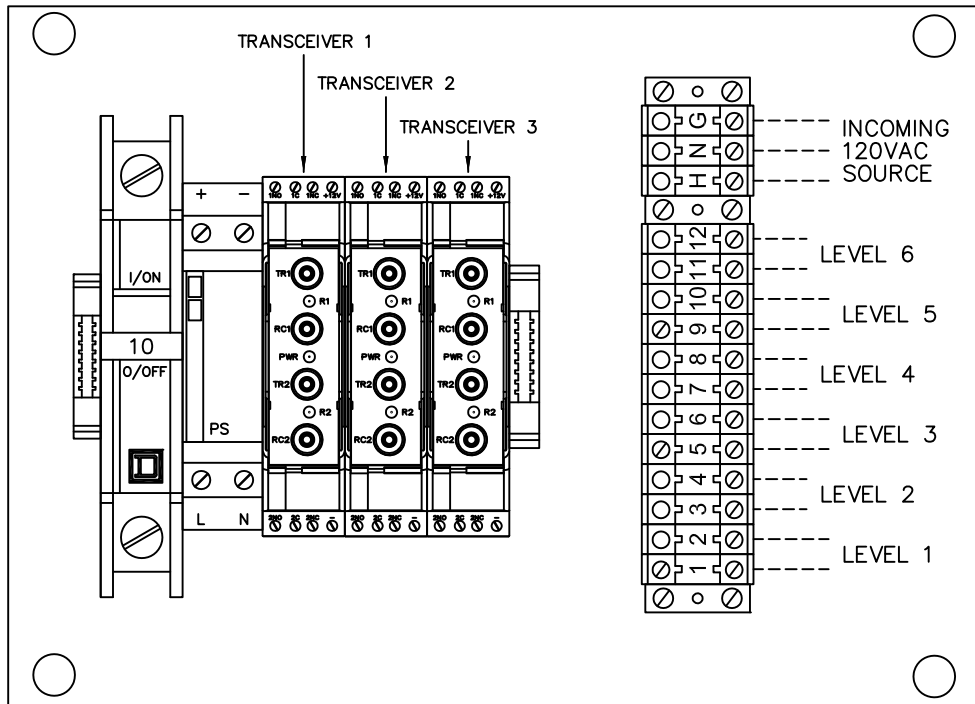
TRANSCEIVER 1

TRANSCEIVER 2

TRANSCEIVER 3

+ −

I/ON

10

O/OFF

PS

L N

1NO 1C 1NC +12V 1NO 1C 1NC +12V 1NO 1C 1NC +12V

TR1 R1 RC1 PWR TR2 R2 RC2

TR1 R1 RC1 PWR TR2 R2 RC2

TR1 R1 RC1 PWR TR2 R2 RC2

2NO 2C 2NC − 2NO 2C 2NC − 2NO 2C 2NC −

G N H

INCOMING 120VAC SOURCE

12 11 10 9 8 7 6 5 4 3 2 1

LEVEL 6

LEVEL 5

LEVEL 4

LEVEL 3

LEVEL 2

LEVEL 1